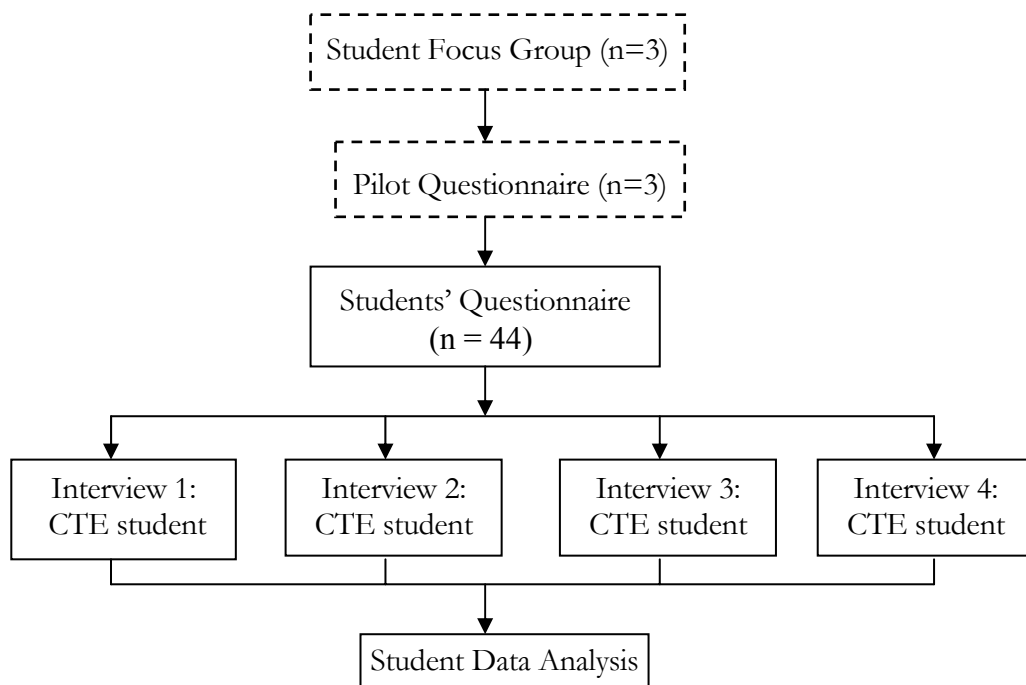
Student Focus Group (n=3)

Pilot Questionnaire (n=3)

Students' Questionnaire (n = 44)

Interview 1: CTE student

Interview 2: CTE student

Interview 3: CTE student

Interview 4: CTE student

Student Data Analysis